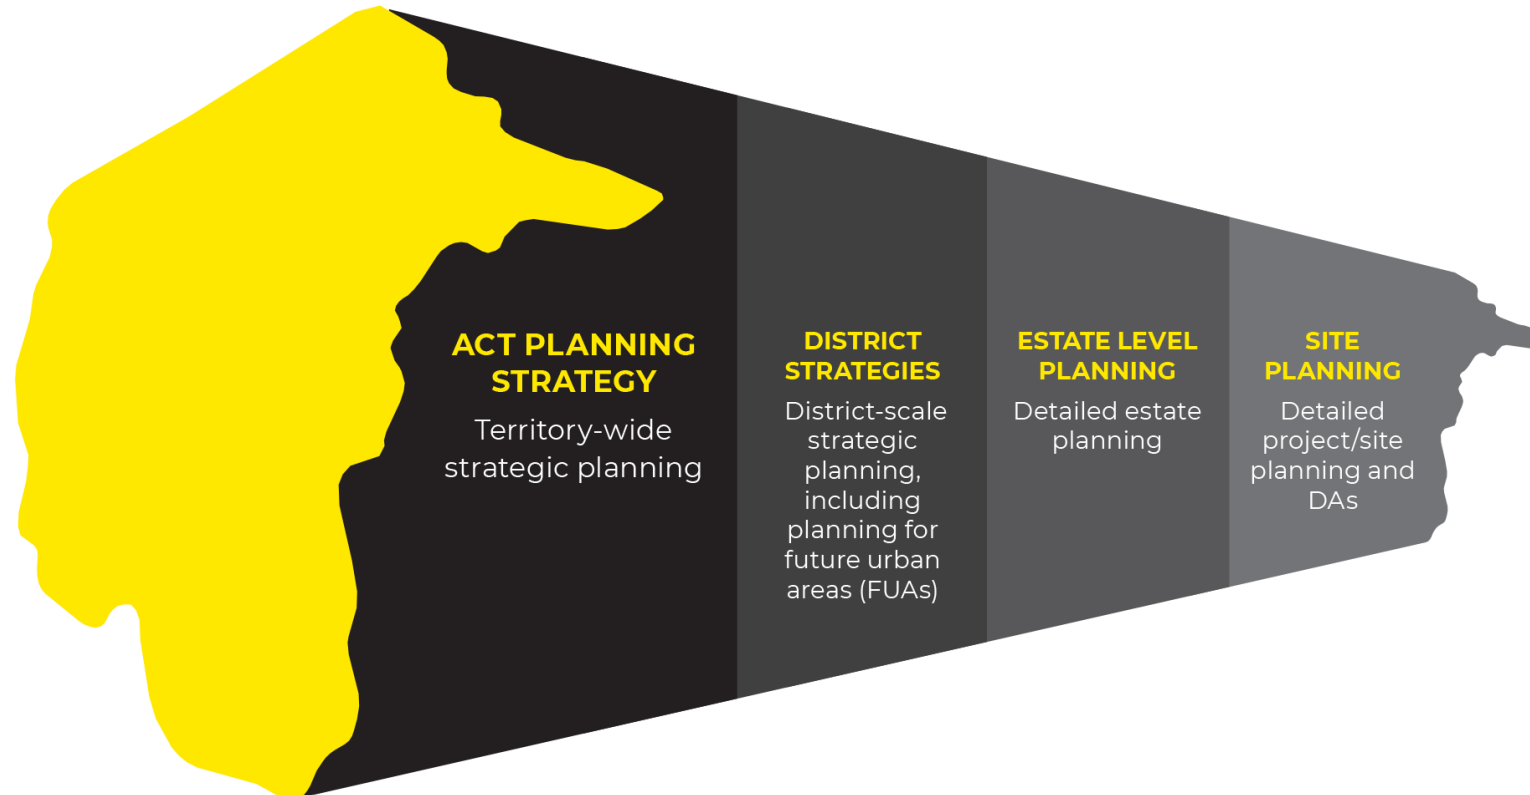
ACT PLANNING STRATEGY

Territory-wide strategic planning

DISTRICT STRATEGIES

District-scale strategic planning, including planning for future urban areas (FUAs)

ESTATE LEVEL PLANNING

Detailed estate planning

SITE PLANNING

Detailed project/site planning and DAs